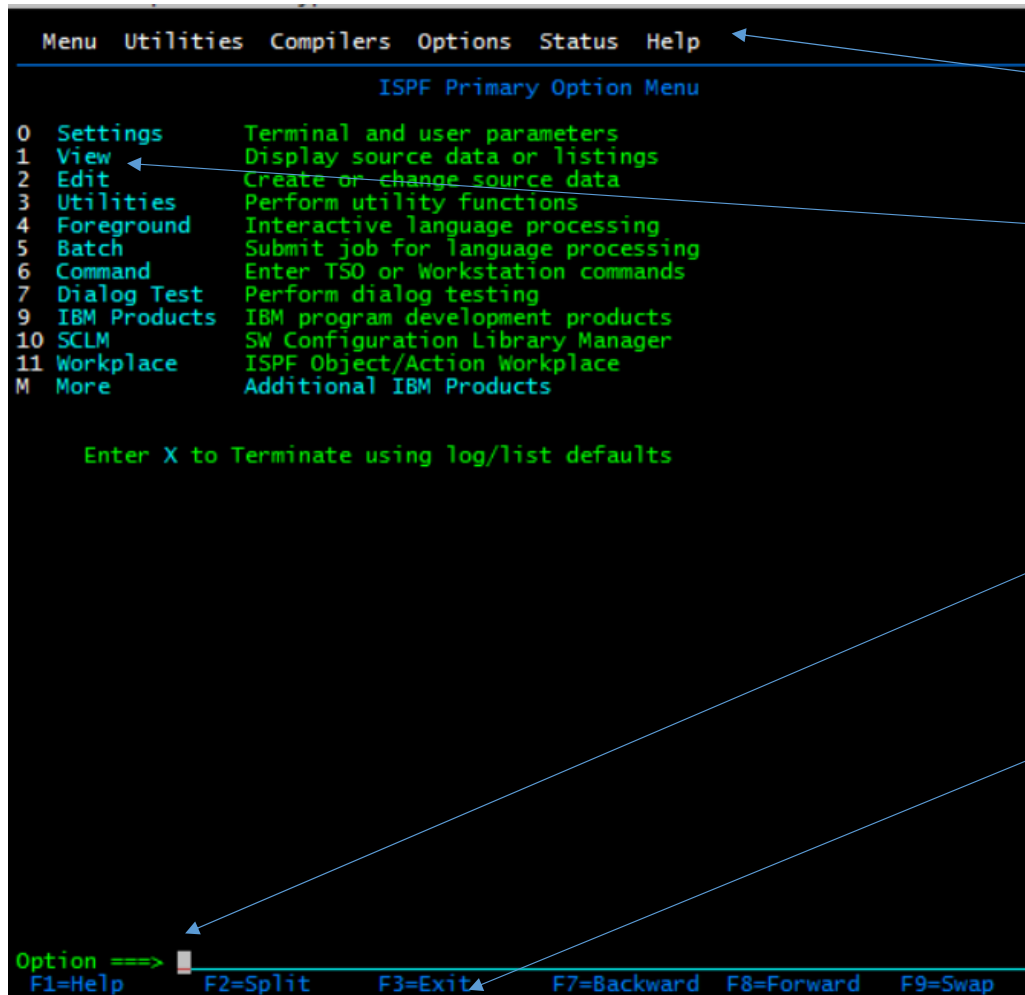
Menu Utilities Compilers Options Status Help

ISPF Primary Option Menu

| | | |
|---|---|---|
| 0 | Settings | Terminal and user parameters |
| 1 | View | Display source data or listings |
| 2 | Edit | Create or change source data |
| 3 | Utilities | Perform utility functions |
| 4 | Foreground | Interactive language processing |
| 5 | Batch | Submit job for language processing |
| 6 | Command | Enter TSO or Workstation commands |
| 7 | Dialog Test | Perform dialog testing |
| 9 | IBM Products | IBM program development products |
| 10 | SCLM | SW Configuration Library Manager |
| 11 | Workplace | ISPF Object/Action Workplace |
| M | More | Additional IBM Products |

Enter X to Terminate using log/list defaults

Option ===>

F1=Help F2=Split F3=Exit F7=Backward F8=Forward F9=Swap